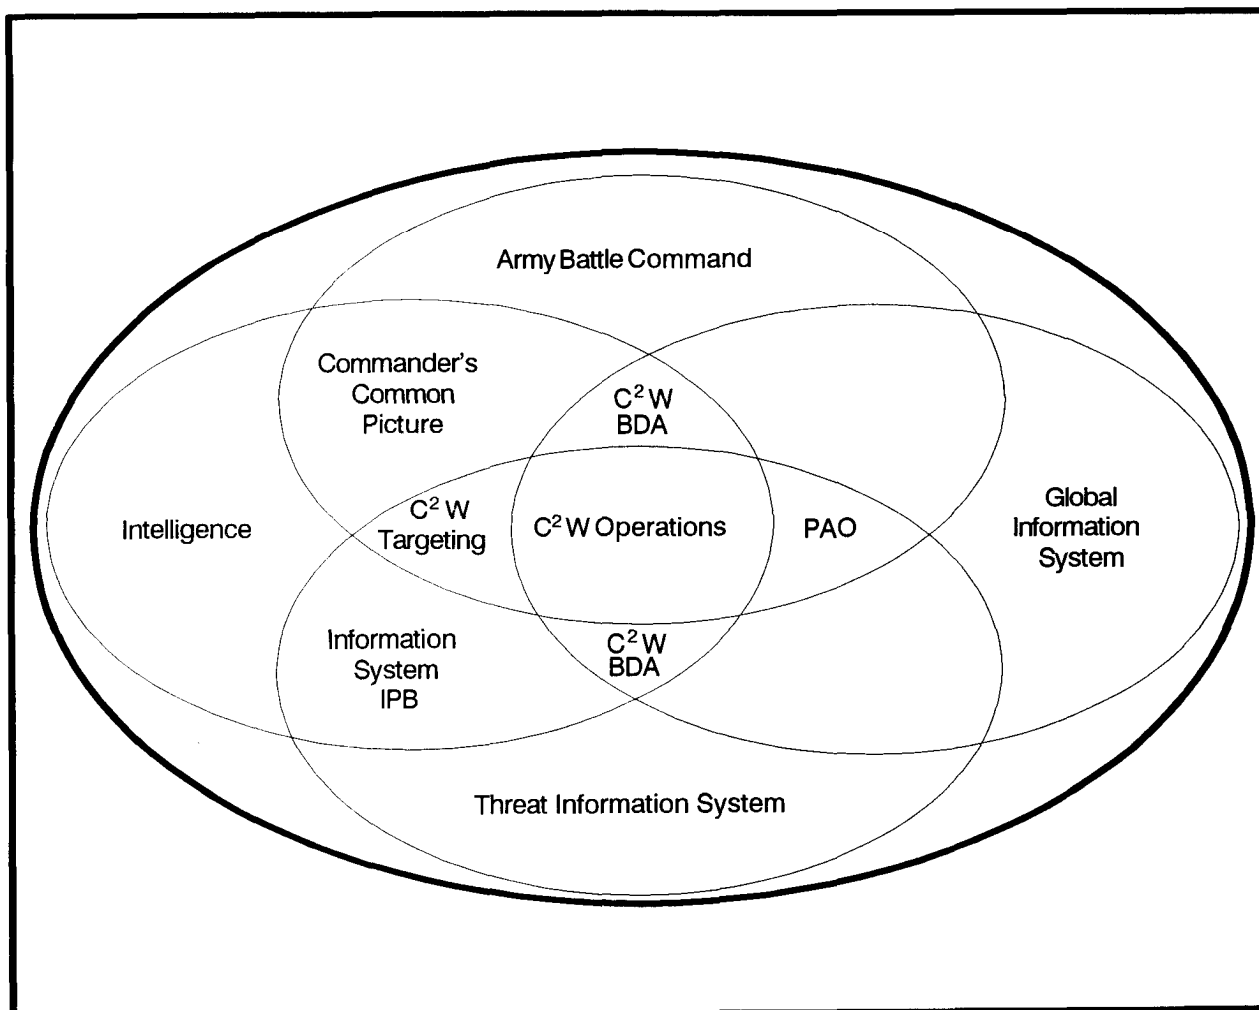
Army Battle Command

Commander's Common Picture

$C^2$ W BDA

Intelligence

$C^2$ W Targeting

$C^2$ W Operations

PAO

Global Information System

Information System IPB

$C^2$ W BDA

Threat Information System